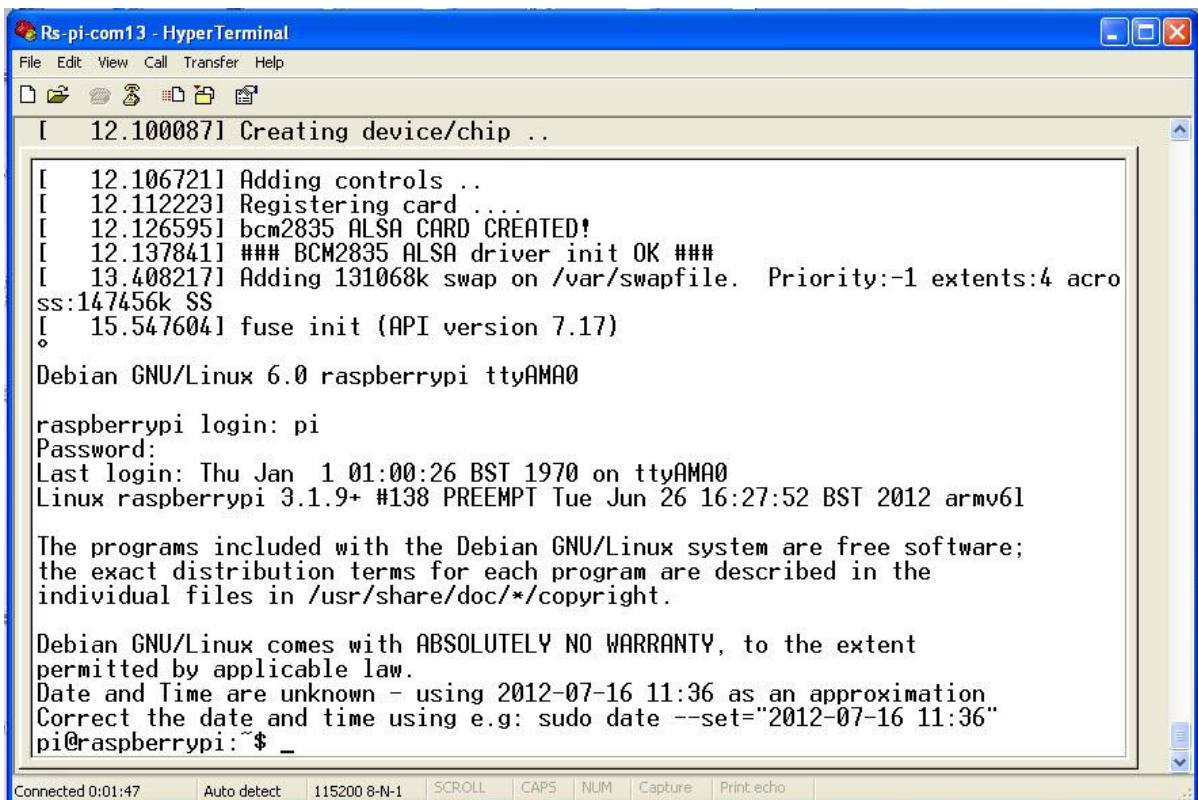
Rs-pi-com13 - HyperTerminal
File Edit View Call Transfer Help

[ 12.100087] Creating device/chip ..

[ 12.106721] Adding controls ..
[ 12.112223] Registering card ....
[ 12.126595] bcm2835 ALSA CARD CREATED!
[ 12.137841] ### BCM2835 ALSA driver init OK ###
[ 13.408217] Adding 131068k swap on /var/swapfile. Priority:-1 extents:4 across:147456k SS
[ 15.547604] fuse init (API version 7.17)
°
Debian GNU/Linux 6.0 raspberrypi ttyAMA0

raspberrypi login: pi
Password:
Last login: Thu Jan 1 01:00:26 BST 1970 on ttyAMA0
Linux raspberrypi 3.1.9+ #138 PREEMPT Tue Jun 26 16:27:52 BST 2012 armv6l

The programs included with the Debian GNU/Linux system are free software;
the exact distribution terms for each program are described in the
individual files in /usr/share/doc/*/copyright.

Debian GNU/Linux comes with ABSOLUTELY NO WARRANTY, to the extent
permitted by applicable law.
Date and Time are unknown - using 2012-07-16 11:36 as an approximation
Correct the date and time using e.g: sudo date --set="2012-07-16 11:36"
pi@raspberrypi:~$ _

Connected 0:01:47 Auto detect 115200 8-N-1 SCROLL CAPS NUM Capture Print echo